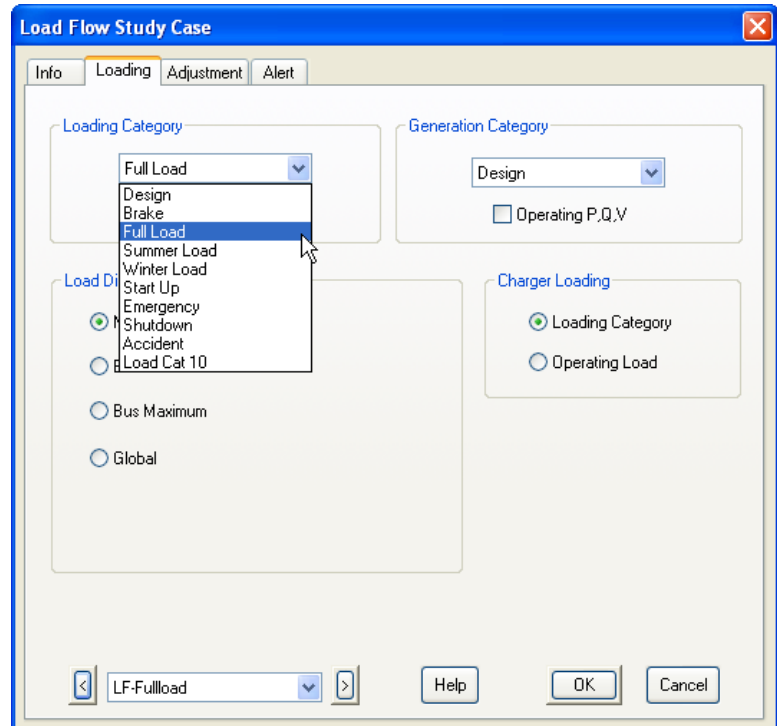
Load Flow Study Case

Info
Loading
Adjustment
Alert

Loading Category
Full Load
Design
Brake
Full Load
Summer Load
Winter Load
Start Up
Emergency
Shutdown
Accident
Load Cat 10

Generation Category
Design
Operating P,Q,V

Load Di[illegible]
N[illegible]
B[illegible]
Bus Maximum
Global

Charger Loading
Loading Category
Operating Load

<
LF-Fullload
>
Help
OK
Cancel